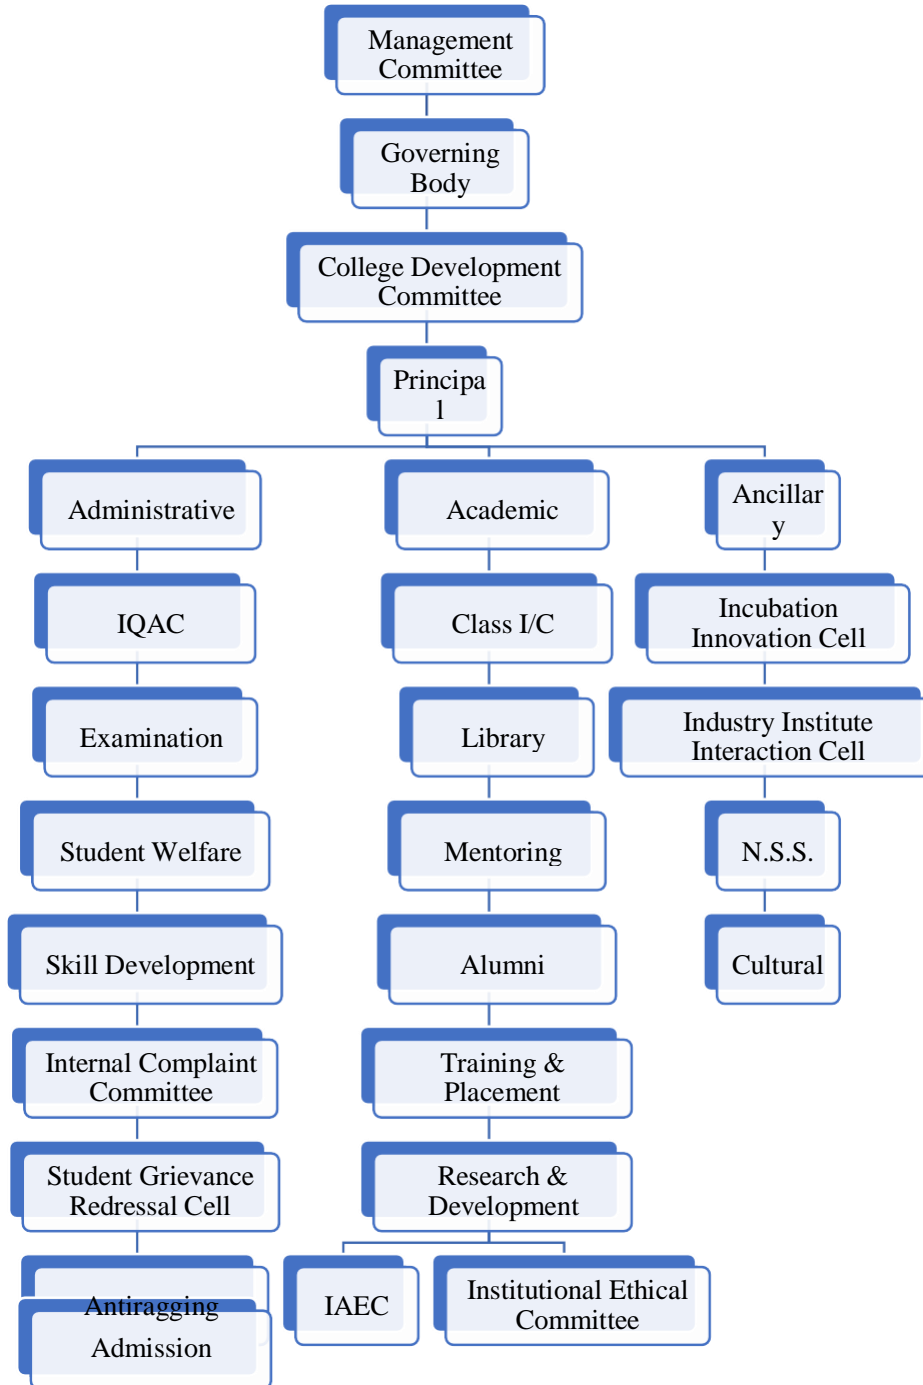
Management Committee

Governing Body

College Development Committee

Principa l

Administrative

IQAC

Examination

Student Welfare

Skill Development

Internal Complaint Committee

Student Grievance Redressal Cell

Antiragging

Admission

Academic

Class I/C

Library

Mentoring

Alumni

Training & Placement

Research & Development

IAEC

Institutional Ethical Committee

Ancillar y

Incubation Innovation Cell

Industry Institute Interaction Cell

N.S.S.

Cultural